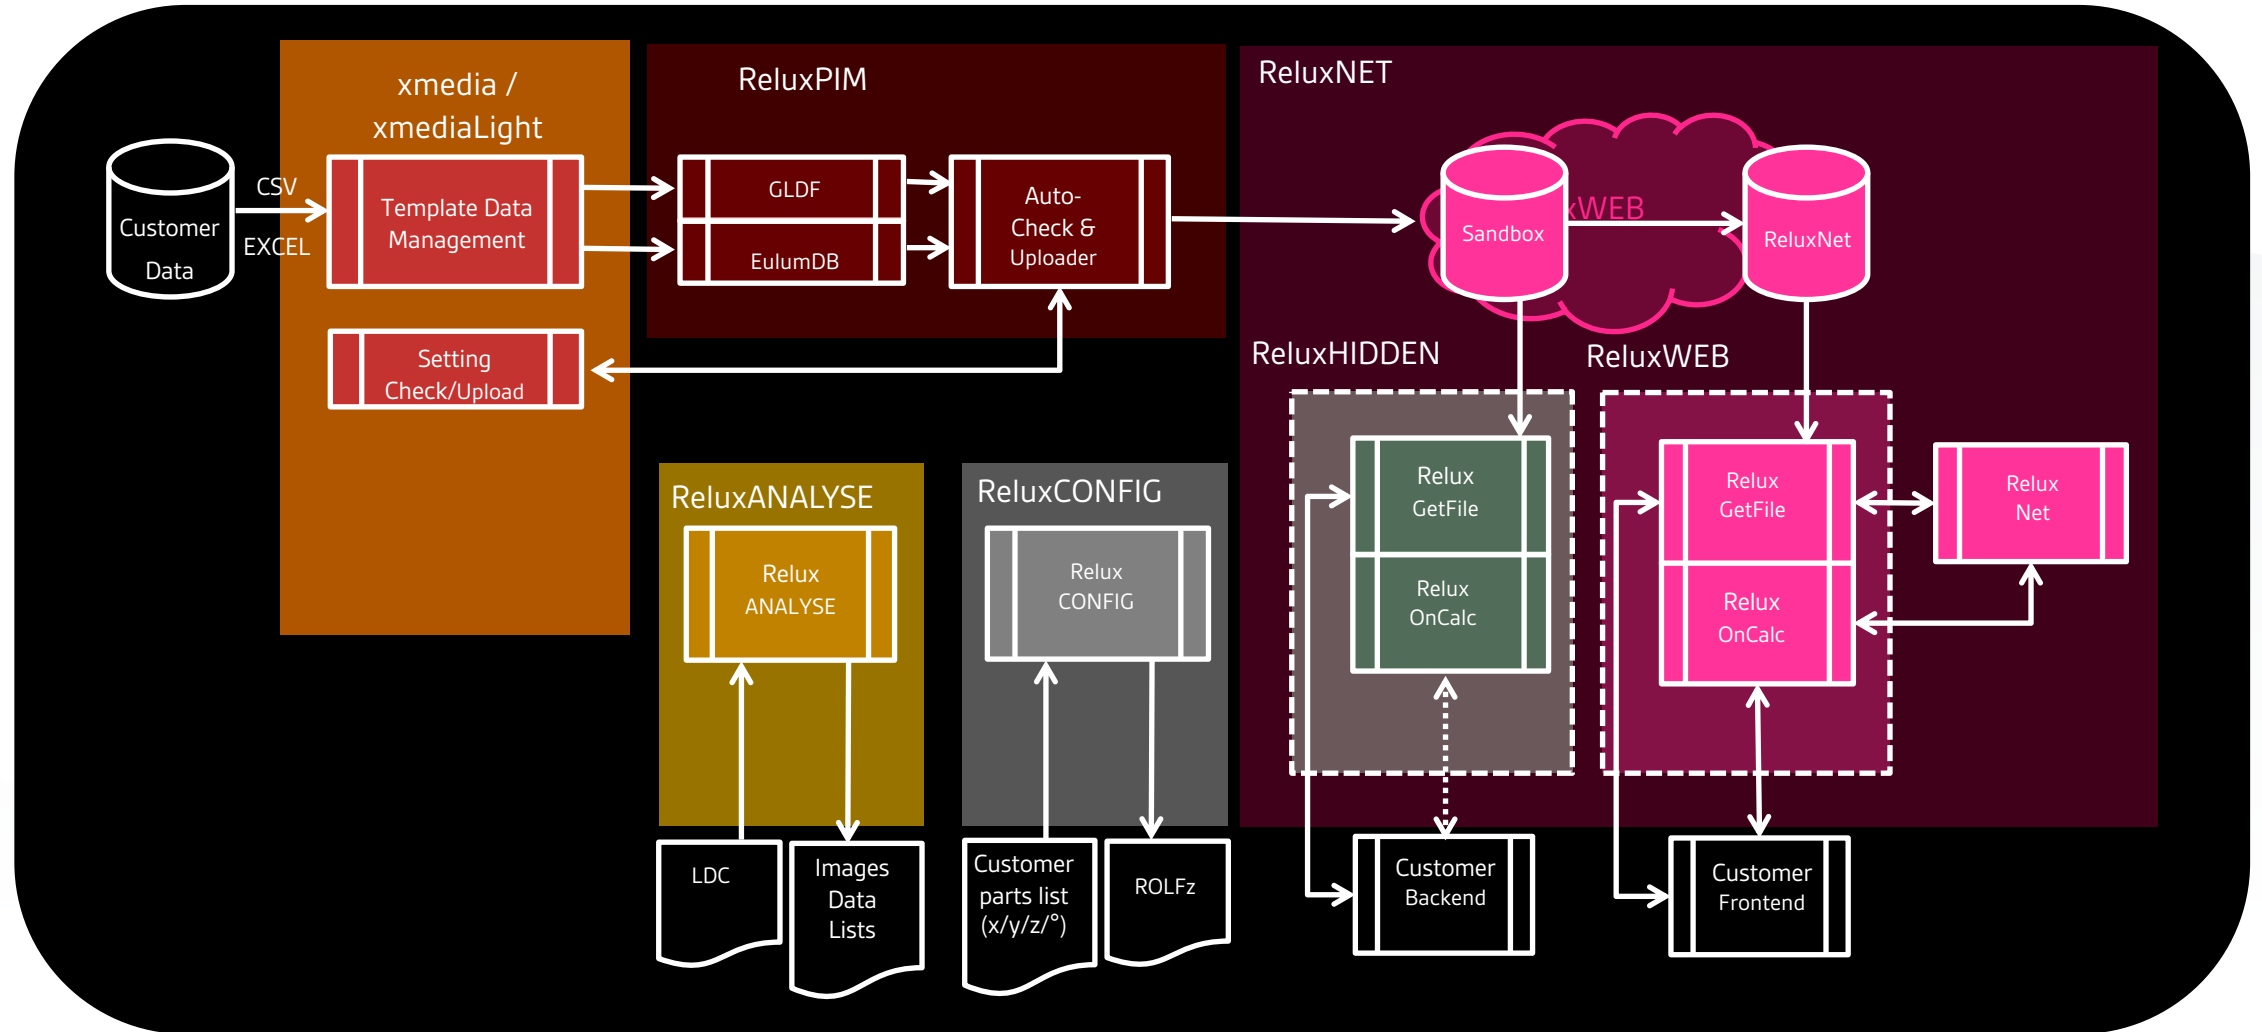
Customer Data

CSV

EXCEL

xmedia / xmediaLight

Template Data Management

Setting Check/Upload

ReluxPIM

GLDF

EulumDB

Auto-Check & Uploader

ReluxNET

Sandbox

xWEB

ReluxNet

ReluxHIDDEN

ReluxWEB

Relux GetFile

Relux OnCalc

Relux GetFile

Relux OnCalc

Relux Net

ReluxANALYSE

Relux ANALYSE

ReluxCONFIG

Relux CONFIG

LDC

Images Data Lists

Customer parts list (x/y/z/°)

ROLFz

Customer Backend

Customer Frontend